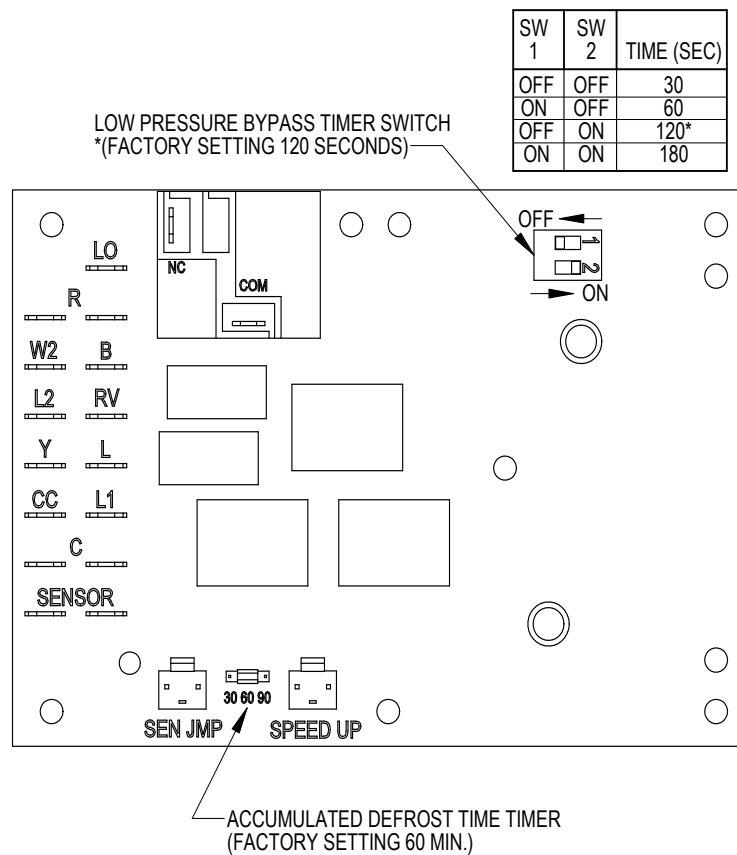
| SW 1 | SW 2 | TIME (SEC) |
|---|---|---|
| OFF | OFF | 30 |
| ON | OFF | 60 |
| OFF | ON | 120* |
| ON | ON | 180 |

LOW PRESSURE BYPASS TIMER SWITCH
*(FACTORY SETTING 120 SECONDS)

OFF
1
2
ON

NC
COM

LO
R
W2
B
L2
RV
Y
L
CC
L1
C
SENSOR

30 60 90
SEN JMP
SPEED UP

ACCUMULATED DEFROST TIME TIMER
(FACTORY SETTING 60 MIN.)